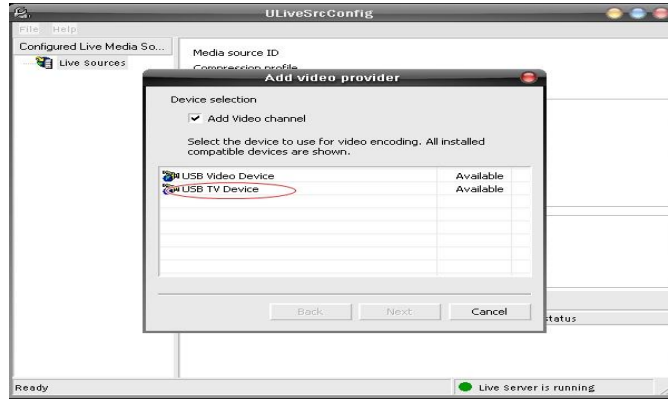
ULiveSrcConfig
File Help
Configured Live Media So...
Live Sources
Media source ID
Compression profile
Add video provider
Device selection
Add Video channel
Select the device to use for video encoding. All installed compatible devices are shown.

| | |
|---|---|
| USB Video Device | Available |
| USB TV Device | Available |

Back Next Cancel
status
Ready
Live Server is running